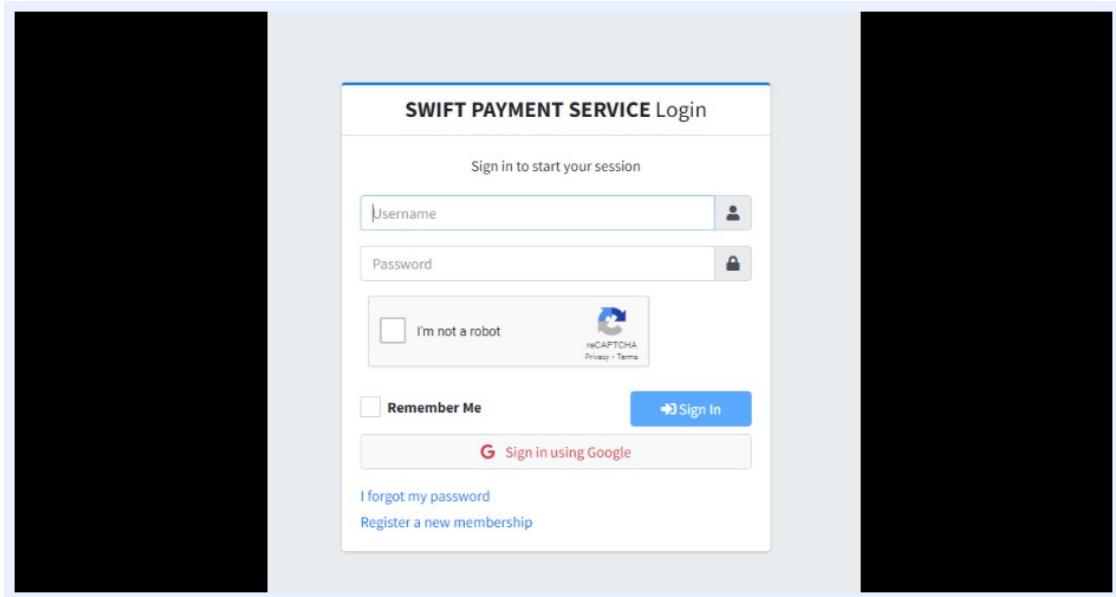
SWIFT PAYMENT SERVICE Login

Sign in to start your session

Username

Password

I'm not a robot

reCAPTCHA
Privacy - Terms

Remember Me

Sign In

G Sign in using Google

I forgot my password

Register a new membership